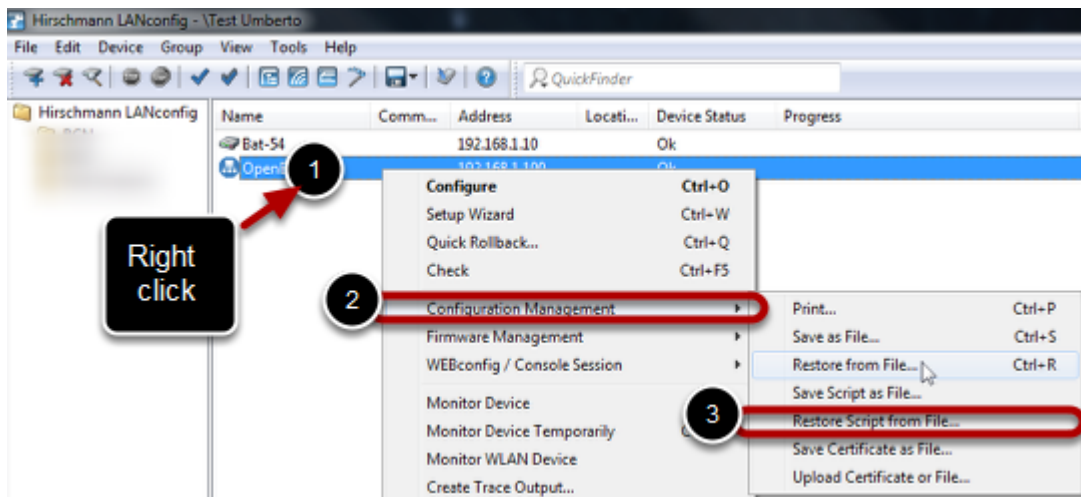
Hirschmann LANconfig - \Test Umberto

File Edit Device Group View Tools Help

QuickFinder

Hirschmann LANconfig

| Name | Comm... | Address | Locati... | Device Status | Progress |
|---|---|---|---|---|---|
| Bat-54 | | 192.168.1.10 | | Ok | |
| Open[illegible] | | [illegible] | | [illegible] | |

1

Right click

Configure Ctrl+O
Setup Wizard Ctrl+W
Quick Rollback... Ctrl+Q
Check Ctrl+F5

2

Configuration Management
Firmware Management
WEBconfig / Console Session
Monitor Device
Monitor Device Temporarily
Monitor WLAN Device
Create Trace Output...

Print... Ctrl+P
Save as File... Ctrl+S
Restore from File... Ctrl+R
Save Script as File...

3

Restore Script from File...
Save Certificate as File...
Upload Certificate or File...